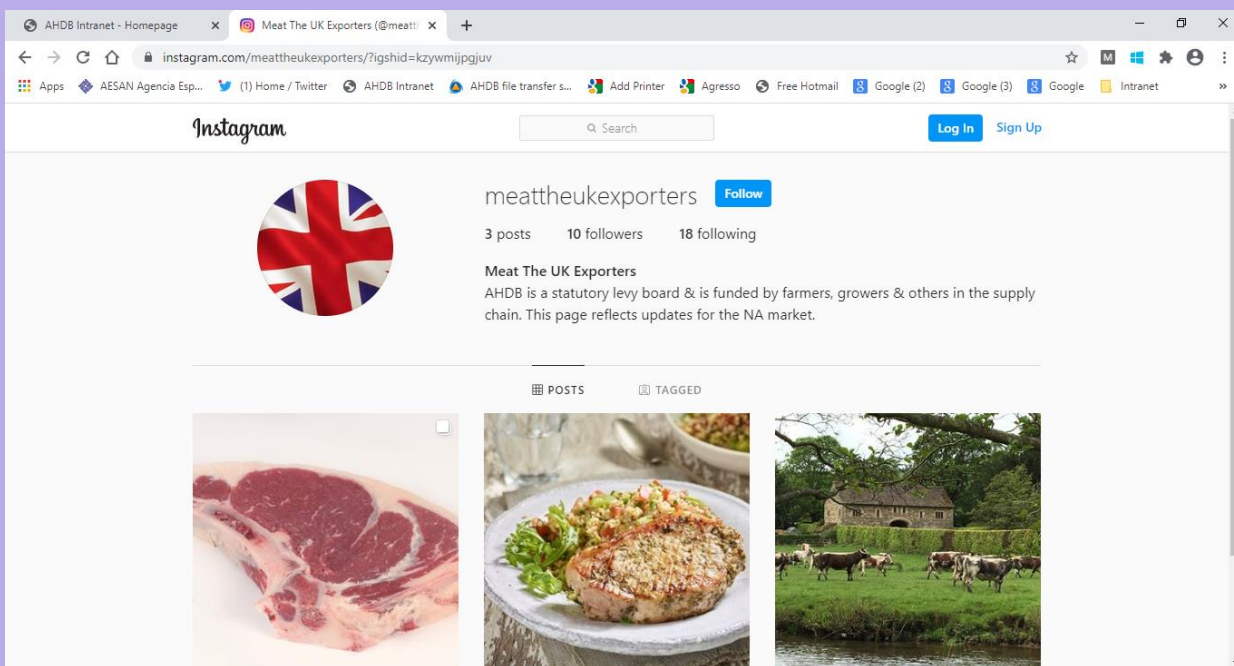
AHDB Intranet - Homepage ×
Meat The UK Exporters (@meatt ×
+

instagram.com/meattheukexporters/?igshid=kzywmijpgjuv

Apps AESAN Agencia Esp... (1) Home / Twitter AHDB Intranet AHDB file transfer s... Add Printer Agresso Free Hotmail Google (2) Google (3) Google Intranet »

Instagram
Search
Log In Sign Up

meattheukexporters Follow

3 posts 10 followers 18 following

Meat The UK Exporters
AHDB is a statutory levy board & is funded by farmers, growers & others in the supply chain. This page reflects updates for the NA market.

POSTS TAGGED